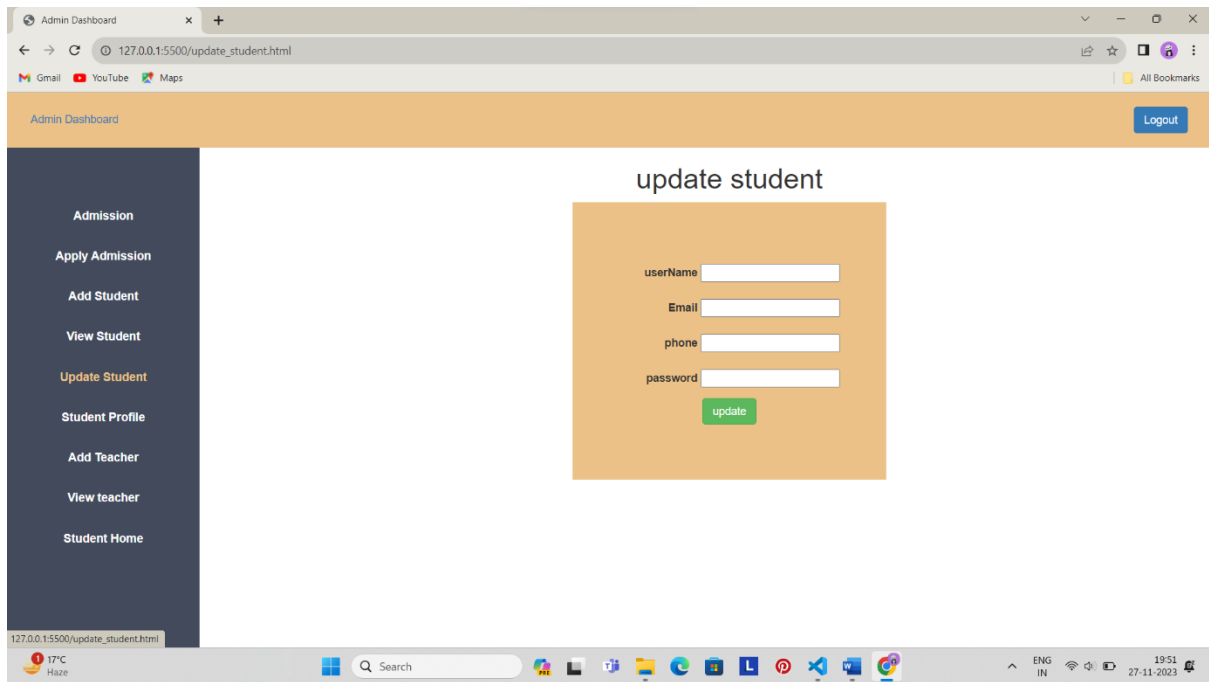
Admin Dashboard ×
+
127.0.0.1:5500/update_student.html
Gmail YouTube Maps
All Bookmarks

Admin Dashboard
Logout

Admission
Apply Admission
Add Student
View Student
Update Student
Student Profile
Add Teacher
View teacher
Student Home

update student

userName
Email
phone
password
update

127.0.0.1:5500/update_student.html

1
17°C
Haze
Search
ENG
IN
19:51
27-11-2023